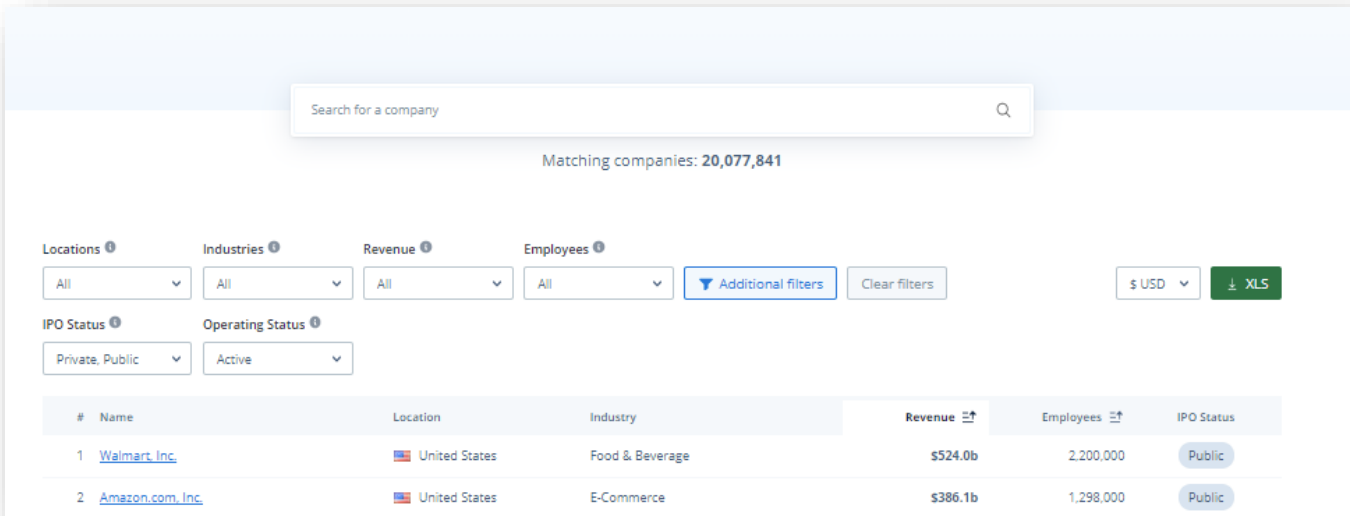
Search for a company

Matching companies: **20,077,841**

Locations
All

Industries
All

Revenue
All

Employees
All

Additional filters

Clear filters

$ USD

XLS

IPO Status
Private, Public

Operating Status
Active

| # | Name | Location | Industry | Revenue | Employees | IPO Status |
|---|---|---|---|---|---|---|
| 1 | Walmart, Inc. | United States | Food & Beverage | $524.0b | 2,200,000 | Public |
| 2 | Amazon.com, Inc. | United States | E-Commerce | $386.1b | 1,298,000 | Public |